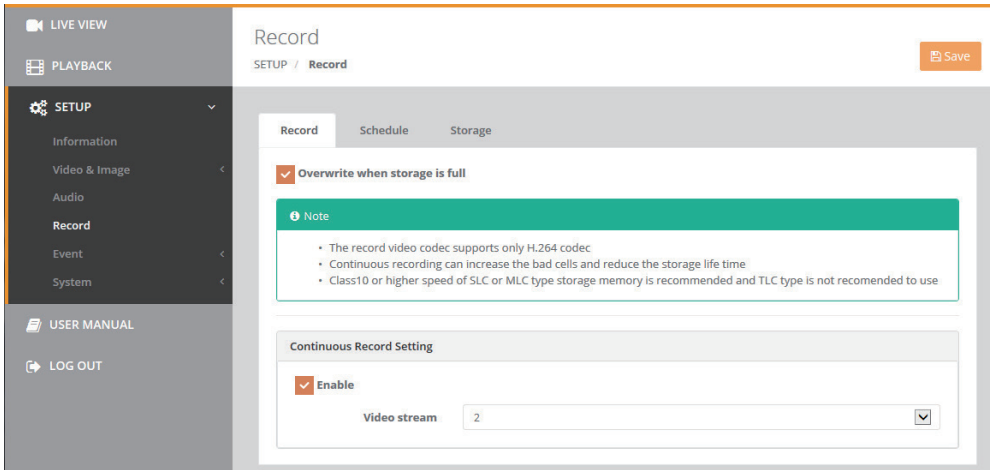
LIVE VIEW
PLAYBACK
SETUP
Information
Video & Image
Audio
Record
Event
System
USER MANUAL
LOG OUT

Record
SETUP / Record

Save

Record
Schedule
Storage

Overwrite when storage is full

Note
• The record video codec supports only H.264 codec
• Continuous recording can increase the bad cells and reduce the storage life time
• Class10 or higher speed of SLC or MLC type storage memory is recommended and TLC type is not recomended to use

Continuous Record Setting

Enable

Video stream 2